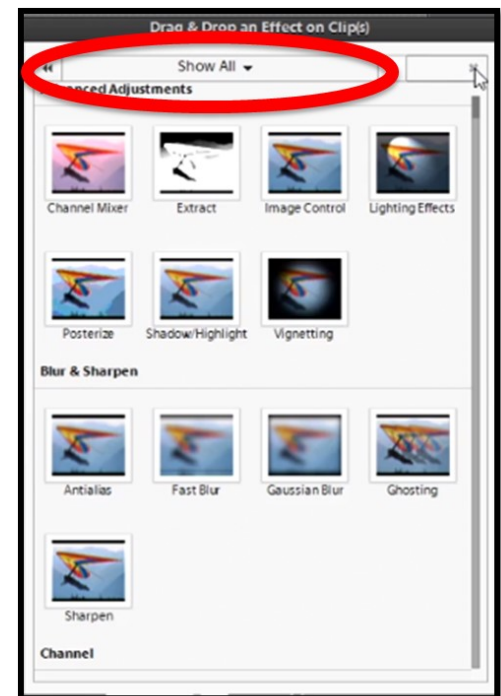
Drag & Drop an Effect on Clip(s)

Show All

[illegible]nced Adjustments

Channel Mixer
Extract
Image Control
Lighting Effects
Posterize
Shadow/Highlight
Vignetting

Blur & Sharpen

Antialias
Fast Blur
Gaussian Blur
Ghosting
Sharpen

Channel